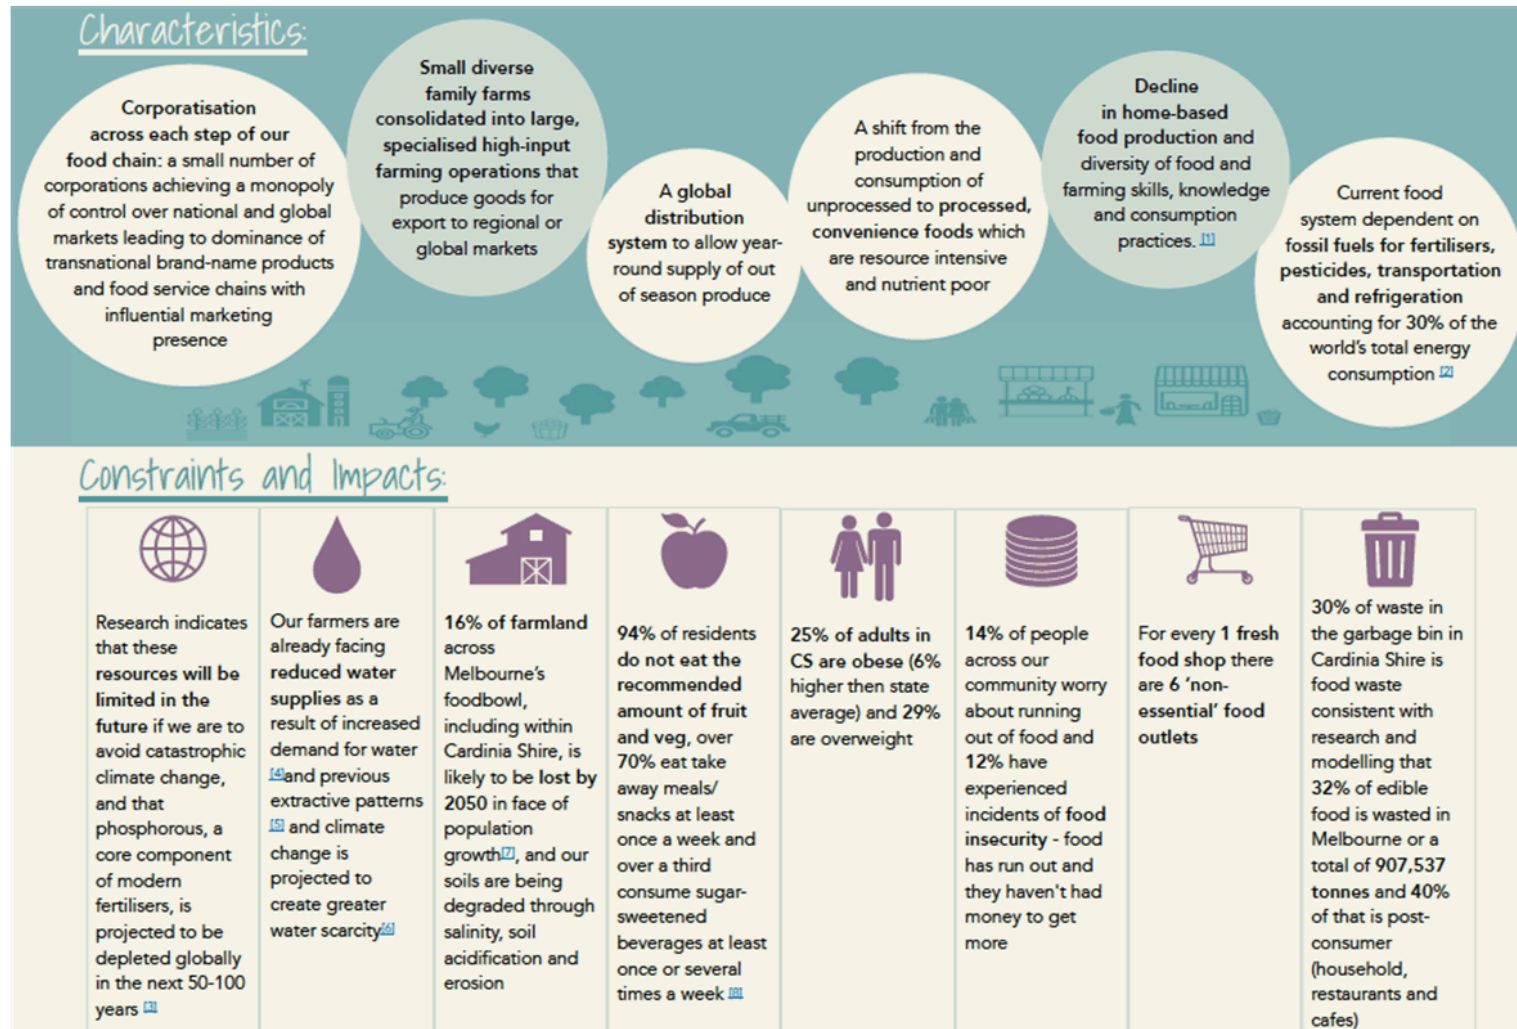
Characteristics:

Corporatisation across each step of our food chain: a small number of corporations achieving a monopoly of control over national and global markets leading to dominance of transnational brand-name products and food service chains with influential marketing presence

Small diverse family farms consolidated into large, specialised high-input farming operations that produce goods for export to regional or global markets

A global distribution system to allow year-round supply of out of season produce

A shift from the production and consumption of unprocessed to processed, convenience foods which are resource intensive and nutrient poor

Decline in home-based food production and diversity of food and farming skills, knowledge and consumption practices. [1]

Current food system dependent on fossil fuels for fertilisers, pesticides, transportation and refrigeration accounting for 30% of the world's total energy consumption [2]

Constraints and Impacts:

Research indicates that these resources will be limited in the future if we are to avoid catastrophic climate change, and that phosphorous, a core component of modern fertilisers, is projected to be depleted globally in the next 50-100 years [3]

Our farmers are already facing reduced water supplies as a result of increased demand for water [4]and previous extractive patterns [5] and climate change is projected to create greater water scarcity[6]

16% of farmland across Melbourne's foodbowl, including within Cardinia Shire, is likely to be lost by 2050 in face of population growth[7], and our soils are being degraded through salinity, soil acidification and erosion

94% of residents do not eat the recommended amount of fruit and veg, over 70% eat take away meals/ snacks at least once a week and over a third consume sugar-sweetened beverages at least once or several times a week [8]

25% of adults in CS are obese (6% higher then state average) and 29% are overweight

14% of people across our community worry about running out of food and 12% have experienced incidents of food insecurity - food has run out and they haven't had money to get more

For every 1 fresh food shop there are 6 'non-essential' food outlets

30% of waste in the garbage bin in Cardinia Shire is food waste consistent with research and modelling that 32% of edible food is wasted in Melbourne or a total of 907,537 tonnes and 40% of that is post-consumer (household, restaurants and cafes)